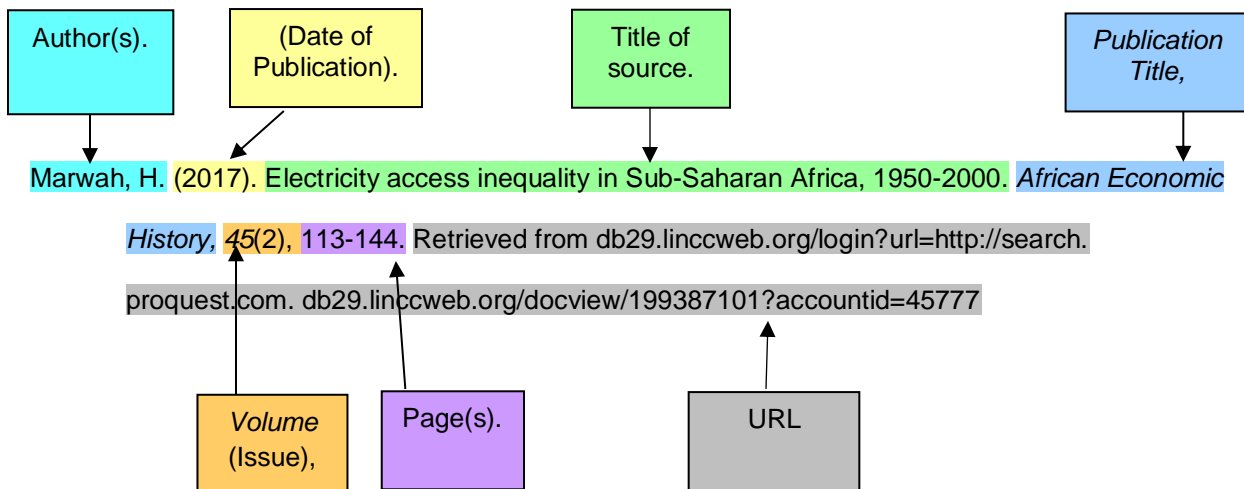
Author(s).

(Date of Publication).

Title of source.

*Publication Title,*

Marwah, H. (2017). Electricity access inequality in Sub-Saharan Africa, 1950-2000. *African Economic History, 45*(2), 113-144. Retrieved from db29.linccweb.org/login?url=http://search. proquest.com. db29.linccweb.org/docview/199387101?accountid=45777

*Volume* (Issue),

Page(s).

URL